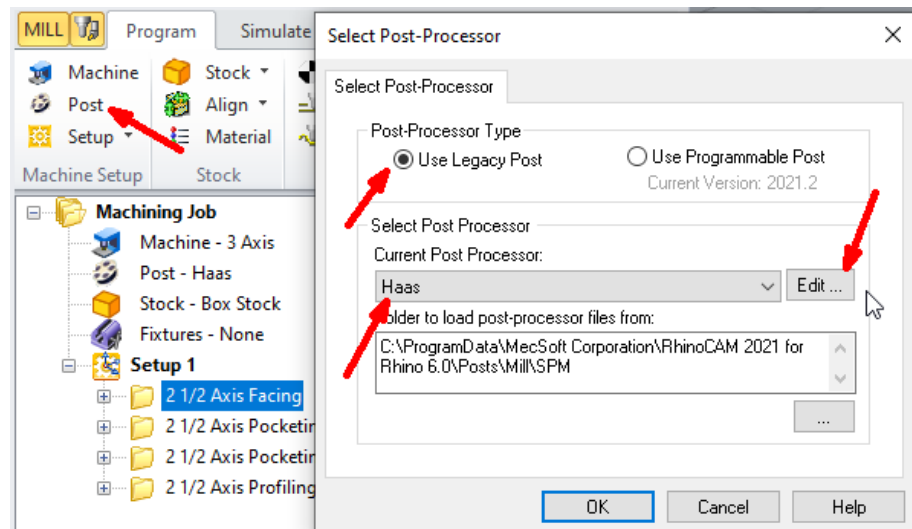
MILL Program Simulate

Machine
Post
Setup
Machine Setup

Stock
Align
Material
Stock

Machining Job
Machine - 3 Axis
Post - Haas
Stock - Box Stock
Fixtures - None
Setup 1
2 1/2 Axis Facing
2 1/2 Axis Pocketin
2 1/2 Axis Pocketin
2 1/2 Axis Profiling

Select Post-Processor

Select Post-Processor

Post-Processor Type
Use Legacy Post
Use Programmable Post
Current Version: 2021.2

Select Post Processor
Current Post Processor:
Haas
Edit ...
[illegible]older to load post-processor files from:
C:\ProgramData\MecSoft Corporation\RhinoCAM 2021 for Rhino 6.0\Posts\Mill\SPM
...

OK Cancel Help